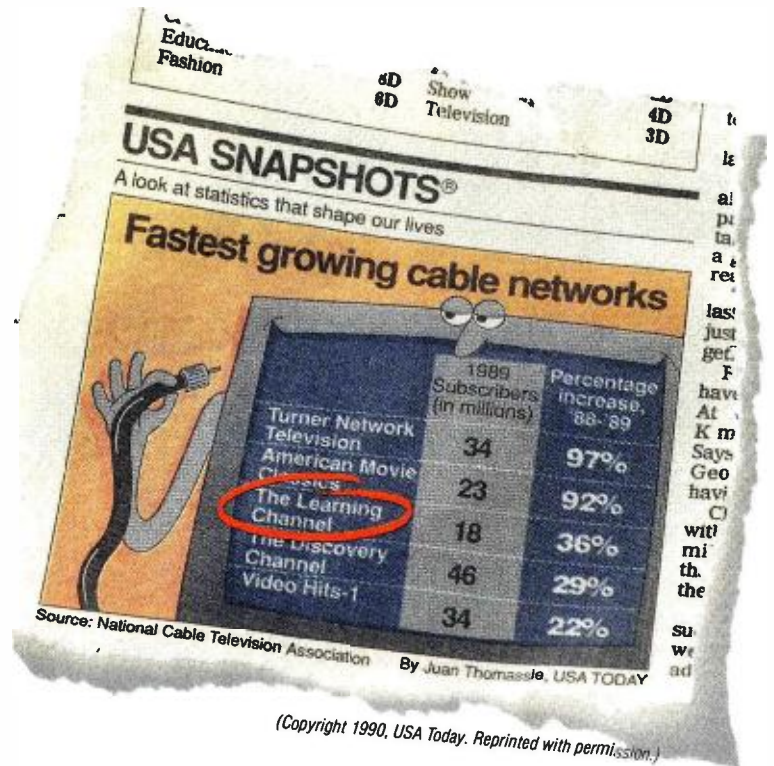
Educa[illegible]
Fashion

8D Show
8D Television

4D
3D

USA SNAPSHOTS®

A look at statistics that shape our lives

Fastest growing cable networks

| | 1989 Subscribers (in millions) | Percentage increase, '88-'89 |
|---|---|---|
| Turner Network Television | 34 | 97% |
| American Movie Classics | 23 | 92% |
| The Learning Channel | 18 | 36% |
| The Discovery Channel | 46 | 29% |
| Video Hits-1 | 34 | 22% |

Source: National Cable Television Association

By Juan Thomassie, USA TODAY

t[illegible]
la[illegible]
a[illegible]
pa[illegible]
ta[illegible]
a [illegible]
rea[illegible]
las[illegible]
just
ge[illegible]
F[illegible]
have
At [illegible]
K m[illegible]
Says
Geo
havi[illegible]
C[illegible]
with
mi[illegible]
th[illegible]
the
su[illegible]
w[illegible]
ad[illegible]

(Copyright 1990, USA Today. Reprinted with permission.)